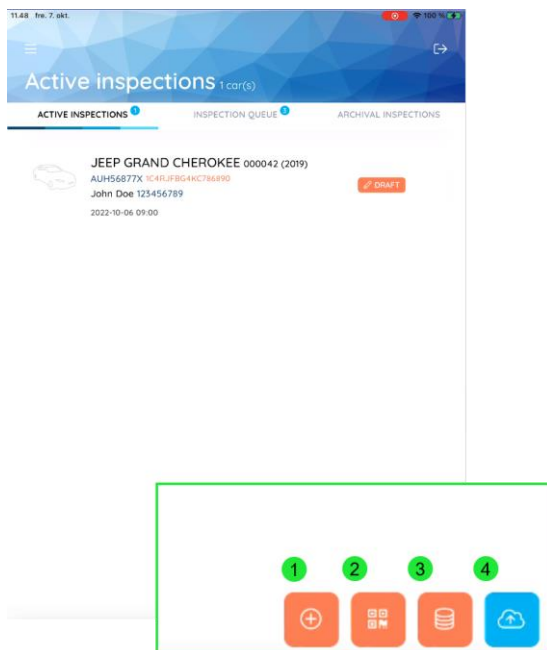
11.48 fre. 7. okt.

100 %

Active inspections 1 car(s)

ACTIVE INSPECTIONS 1

INSPECTION QUEUE 3

ARCHIVAL INSPECTIONS

JEEP GRAND CHEROKEE 000042 (2019)

AUH56877X 1C4RJFBG4KC786890

John Doe 123456789

2022-10-06 09:00

DRAFT

1

2

3

4